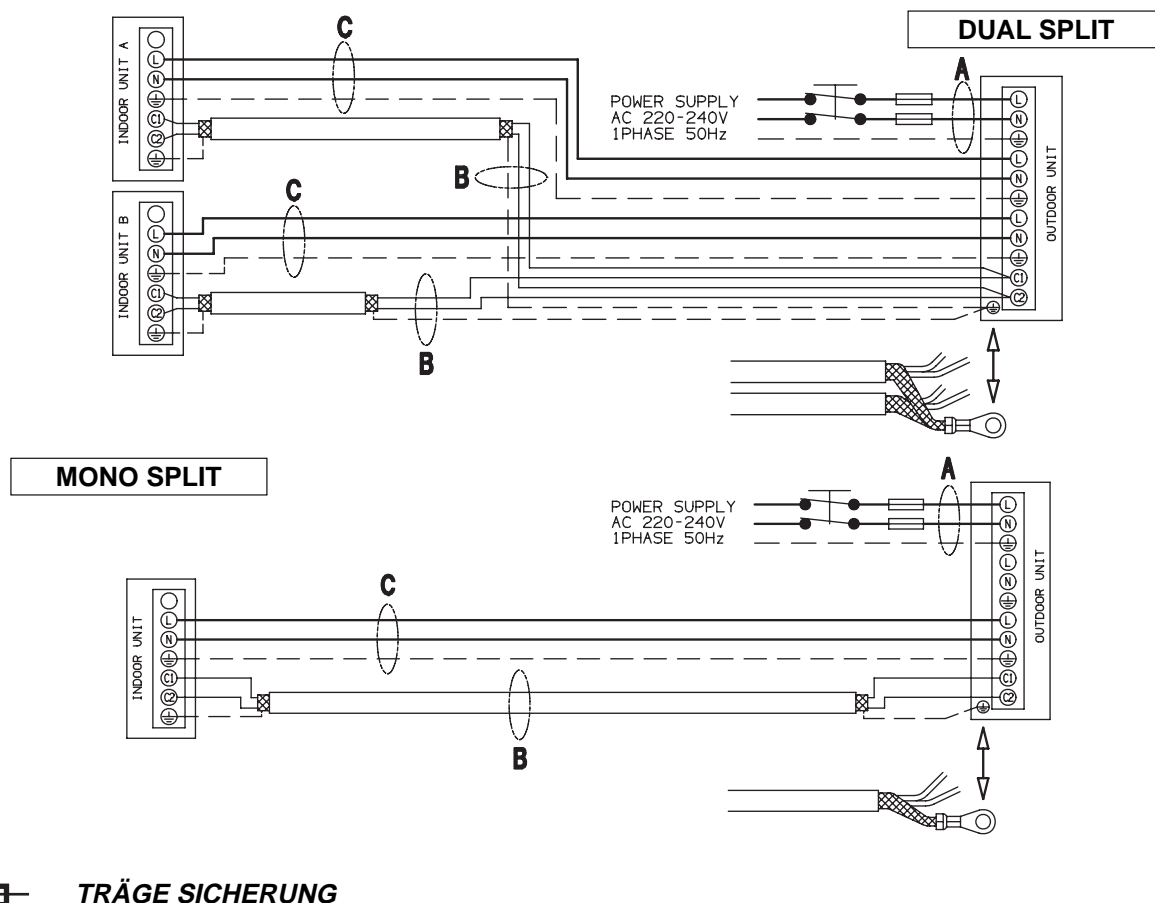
DUAL SPLIT

INDOOR UNIT A
L
N
C1
C2

C

POWER SUPPLY
AC 220-240V
1PHASE 50Hz

A

L
N
L
N
L
N
C1
C2

OUTDOOR UNIT

B

INDOOR UNIT B
L
N
C1
C2

C

B

MONO SPLIT

POWER SUPPLY
AC 220-240V
1PHASE 50Hz

A

L
N
L
N
L
N
C1
C2

OUTDOOR UNIT

INDOOR UNIT
L
N
C1
C2

C

B

TRÄGE SICHERUNG